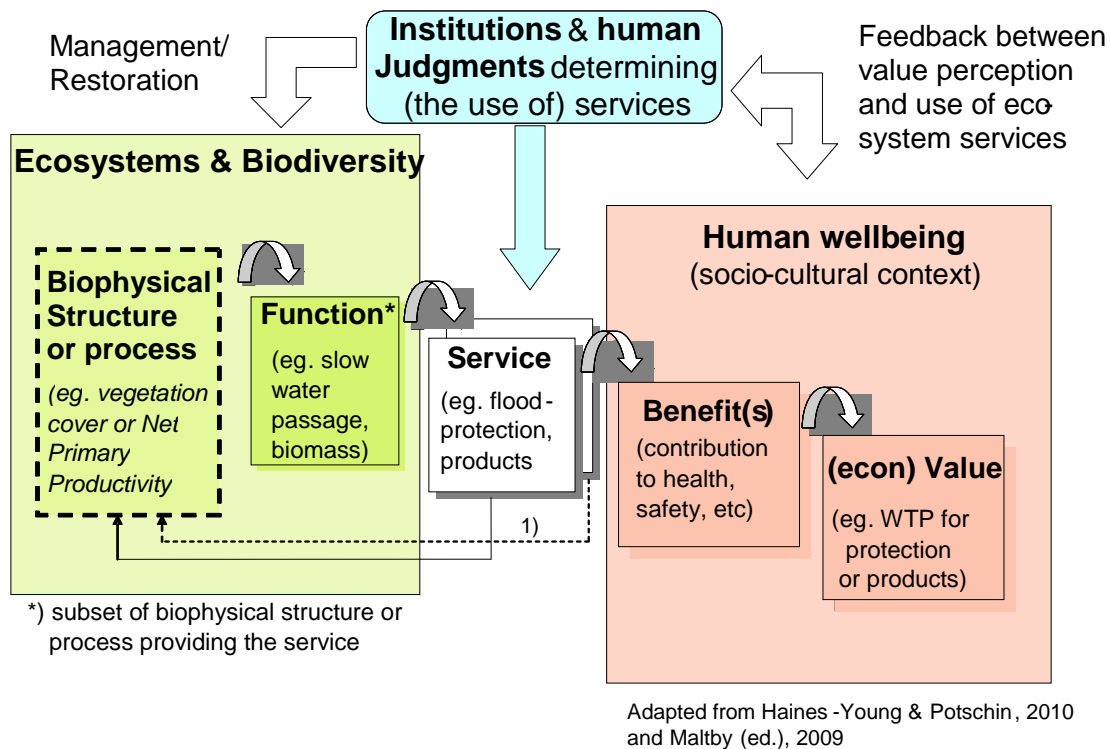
Management/ Restoration

Institutions & human Judgments determining (the use of) services

Feedback between value perception and use of ecosystem services

Ecosystems & Biodiversity

Biophysical Structure or process

(eg. vegetation cover or Net Primary Productivity

Function*

(eg. slow water passage, biomass)

Service

(eg. flood-protection, products

1)

Human wellbeing

(socio-cultural context)

Benefit(s)

(contribution to health, safety, etc)

(econ) Value

(eg. WTP for protection or products)

*) subset of biophysical structure or process providing the service

Adapted from Haines-Young & Potschin, 2010 and Maltby (ed.), 2009